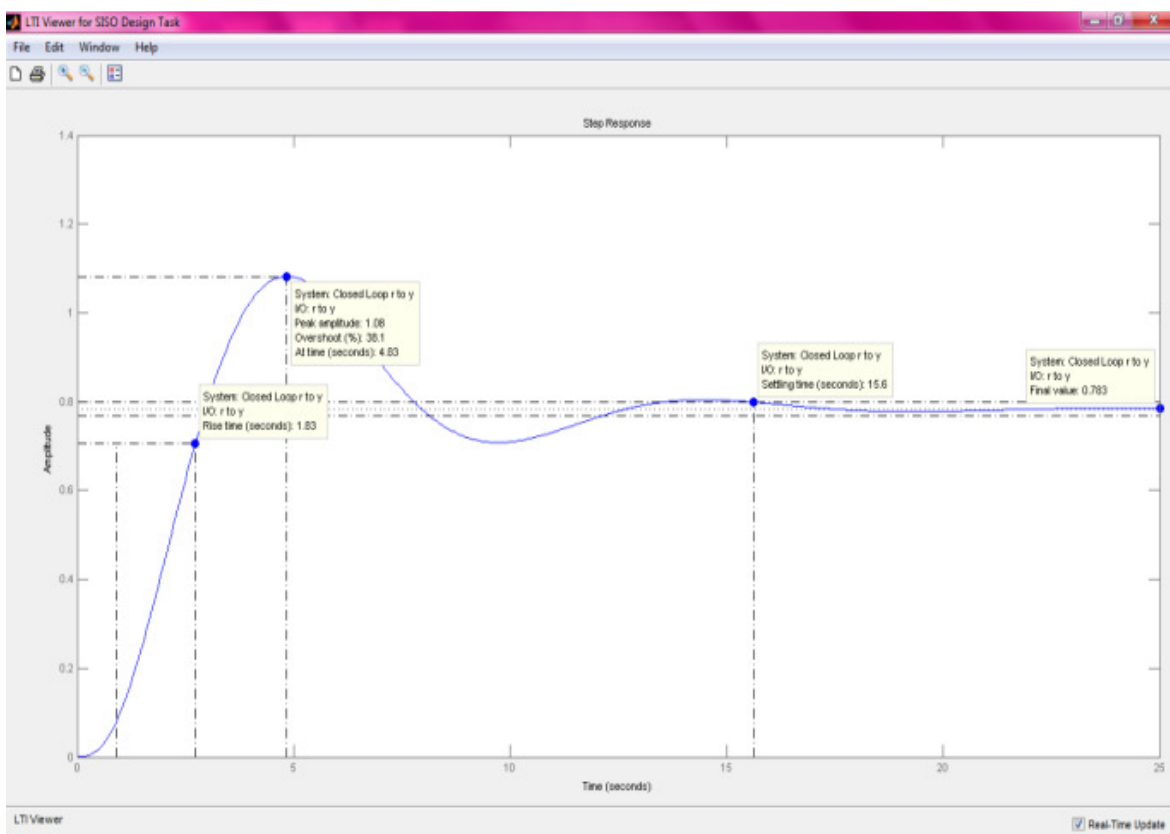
LTI Viewer for SISO Design Task

File Edit Window Help

Step Response

1.4
1.2
1
0.8
0.6
0.4
0.2
0

Amplitude

System: Closed Loop r to y
I/O: r to y
Peak amplitude: 1.08
Overshoot (%): 38.1
At time (seconds): 4.83

System: Closed Loop r to y
I/O: r to y
Rise time (seconds): 1.83

System: Closed Loop r to y
I/O: r to y
Settling time (seconds): 15.6

System: Closed Loop r to y
I/O: r to y
Final value: 0.783

0 5 10 15 20 25

Time (seconds)

LTI Viewer

Real-Time Update